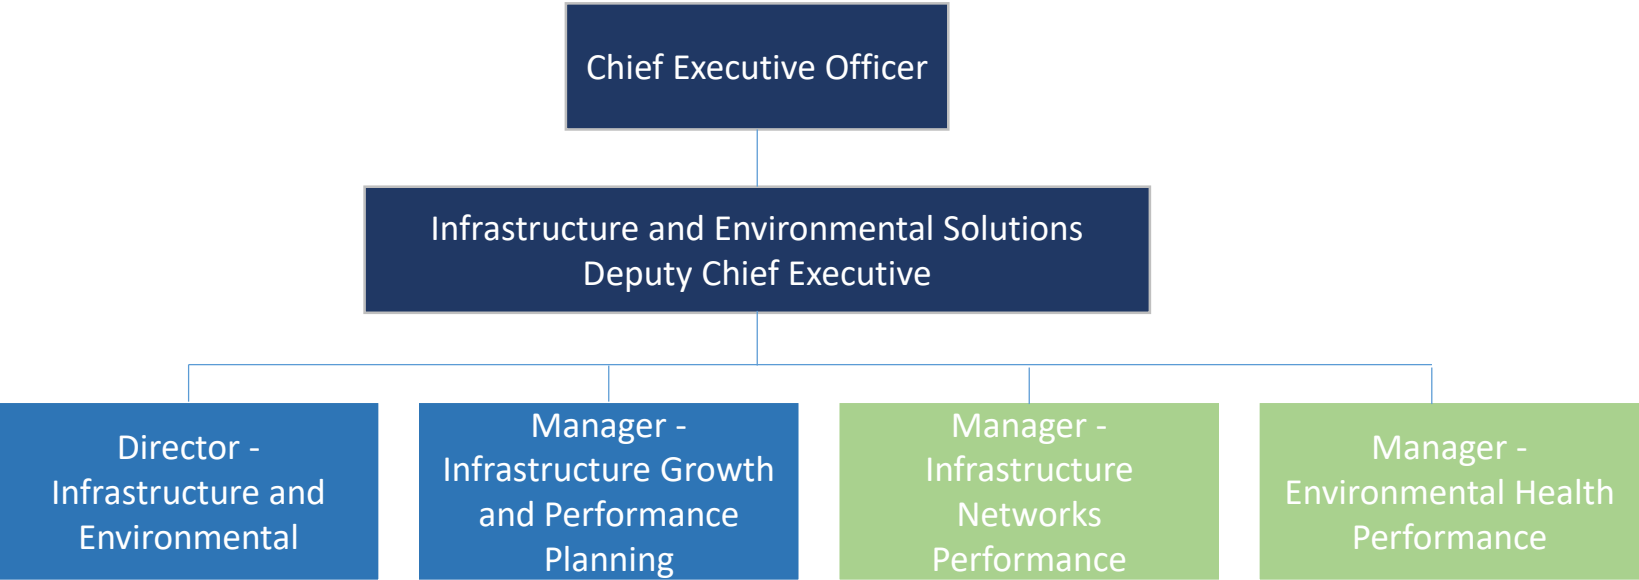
Chief Executive Officer

Infrastructure and Environmental Solutions Deputy Chief Executive

Director - Infrastructure and Environmental

Manager - Infrastructure Growth and Performance Planning

Manager - Infrastructure Networks Performance

Manager - Environmental Health Performance